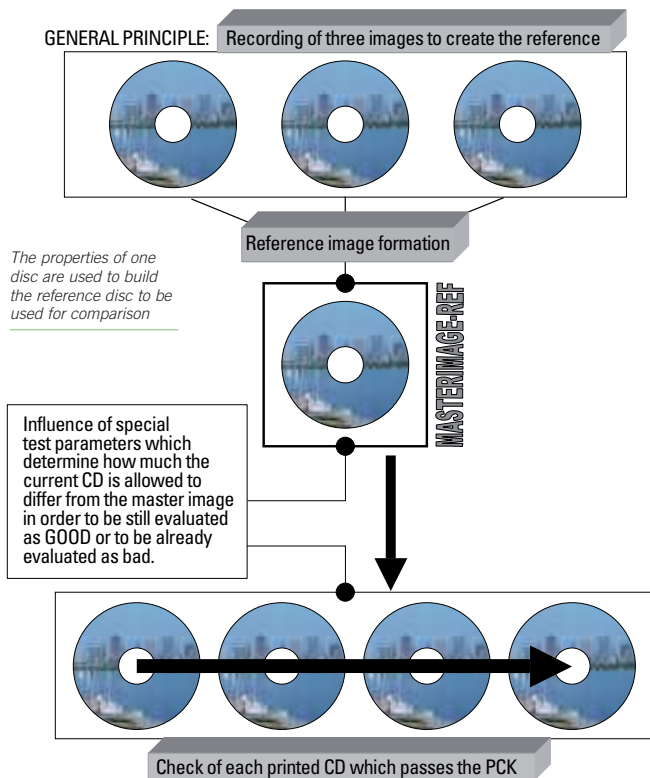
GENERAL PRINCIPLE: Recording of three images to create the reference

Reference image formation

The properties of one disc are used to build the reference disc to be used for comparison

MASTERIMAGE.REF

Influence of special test parameters which determine how much the current CD is allowed to differ from the master image in order to be still evaluated as GOOD or to be already evaluated as bad.

Check of each printed CD which passes the PCK